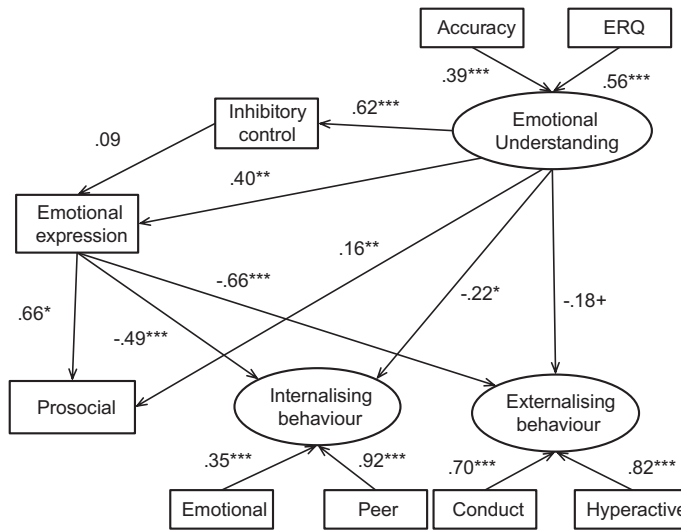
Accuracy

ERQ

.39***

.56***

Inhibitory control

.62***

Emotional Understanding

.09

.40**

Emotional expression

.16**

-.66***

.66*

-.22*

-.18+

-.49***

Prosocial

Internalising behaviour

Externalising behaviour

.35***

.92***

.70***

.82***

Emotional

Peer

Conduct

Hyperactive